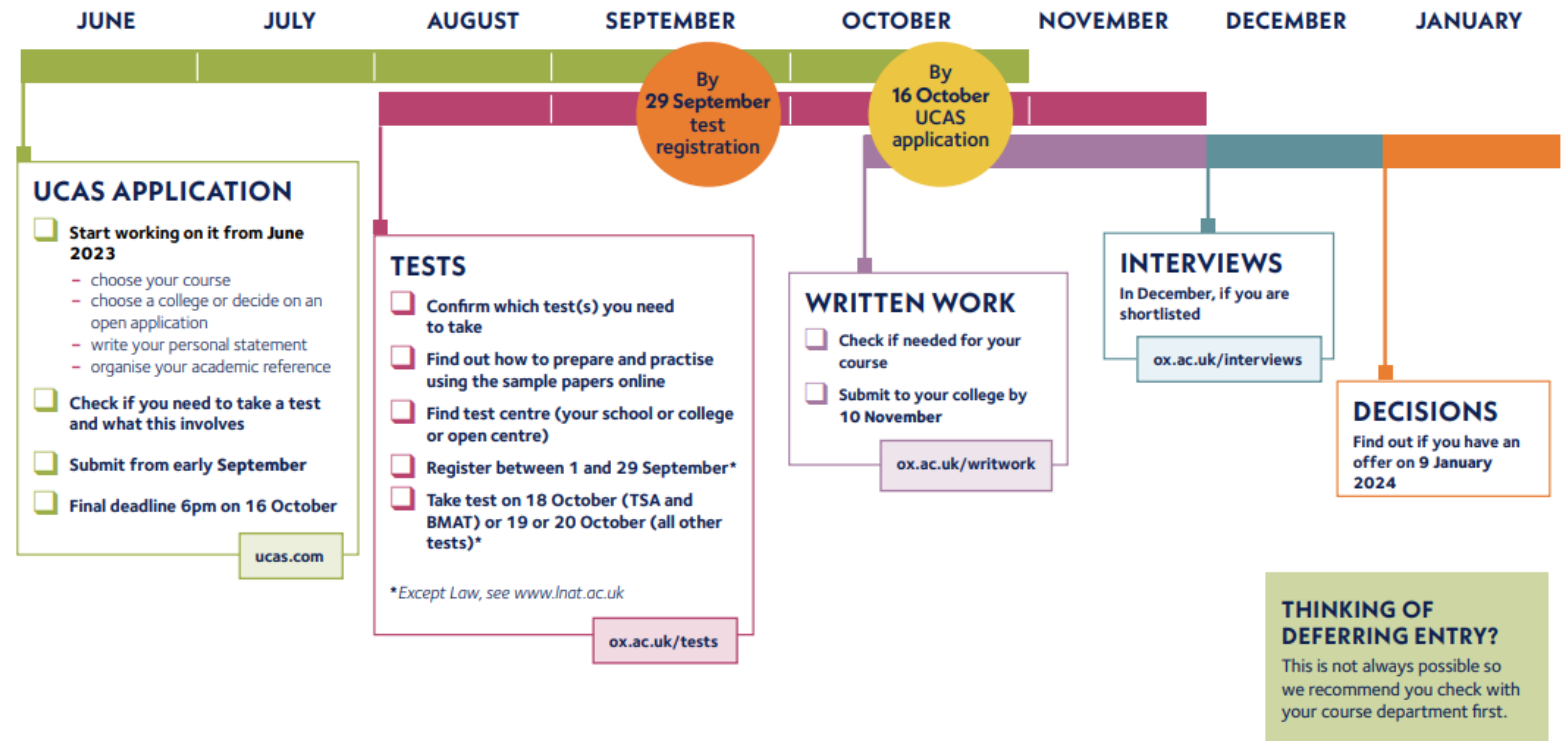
JUNE JULY AUGUST SEPTEMBER OCTOBER NOVEMBER DECEMBER JANUARY

By 29 September test registration

By 16 October UCAS application

UCAS APPLICATION

Start working on it from June 2023
– choose your course
– choose a college or decide on an open application
– write your personal statement
– organise your academic reference

Check if you need to take a test and what this involves

Submit from early September

Final deadline 6pm on 16 October

ucas.com

TESTS

Confirm which test(s) you need to take

Find out how to prepare and practise using the sample papers online

Find test centre (your school or college or open centre)

Register between 1 and 29 September*

Take test on 18 October (TSA and BMAT) or 19 or 20 October (all other tests)*

*Except Law, see www.lnat.ac.uk

ox.ac.uk/tests

WRITTEN WORK

Check if needed for your course

Submit to your college by 10 November

ox.ac.uk/writwork

INTERVIEWS

In December, if you are shortlisted

ox.ac.uk/interviews

DECISIONS

Find out if you have an offer on 9 January 2024

THINKING OF DEFERRING ENTRY?

This is not always possible so we recommend you check with your course department first.